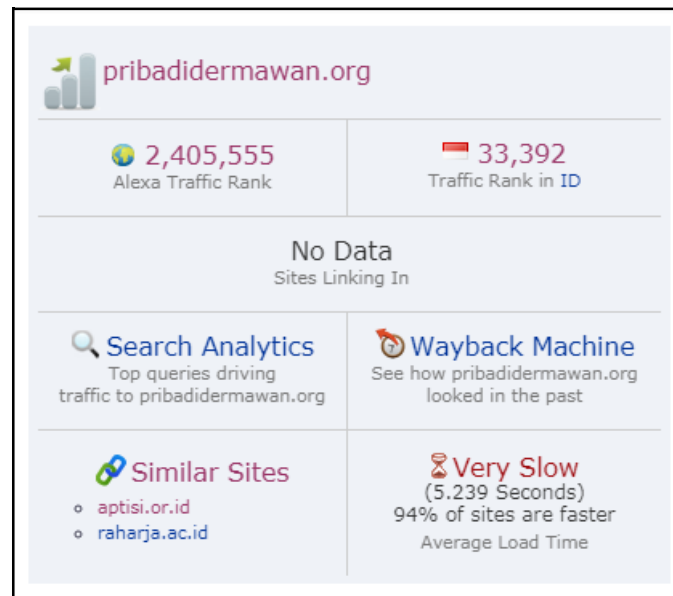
pribadidermawan.org

| 2,405,555<br>Alexa Traffic Rank | 33,392<br>Traffic Rank in ID |
|---|---|

No Data
Sites Linking In

| Search Analytics<br>Top queries driving traffic to pribadidermawan.org | Wayback Machine<br>See how pribadidermawan.org looked in the past |
|---|---|
| Similar Sites<br>• aptisi.or.id<br>• raharja.ac.id | Very Slow<br>(5.239 Seconds)<br>94% of sites are faster<br>Average Load Time |